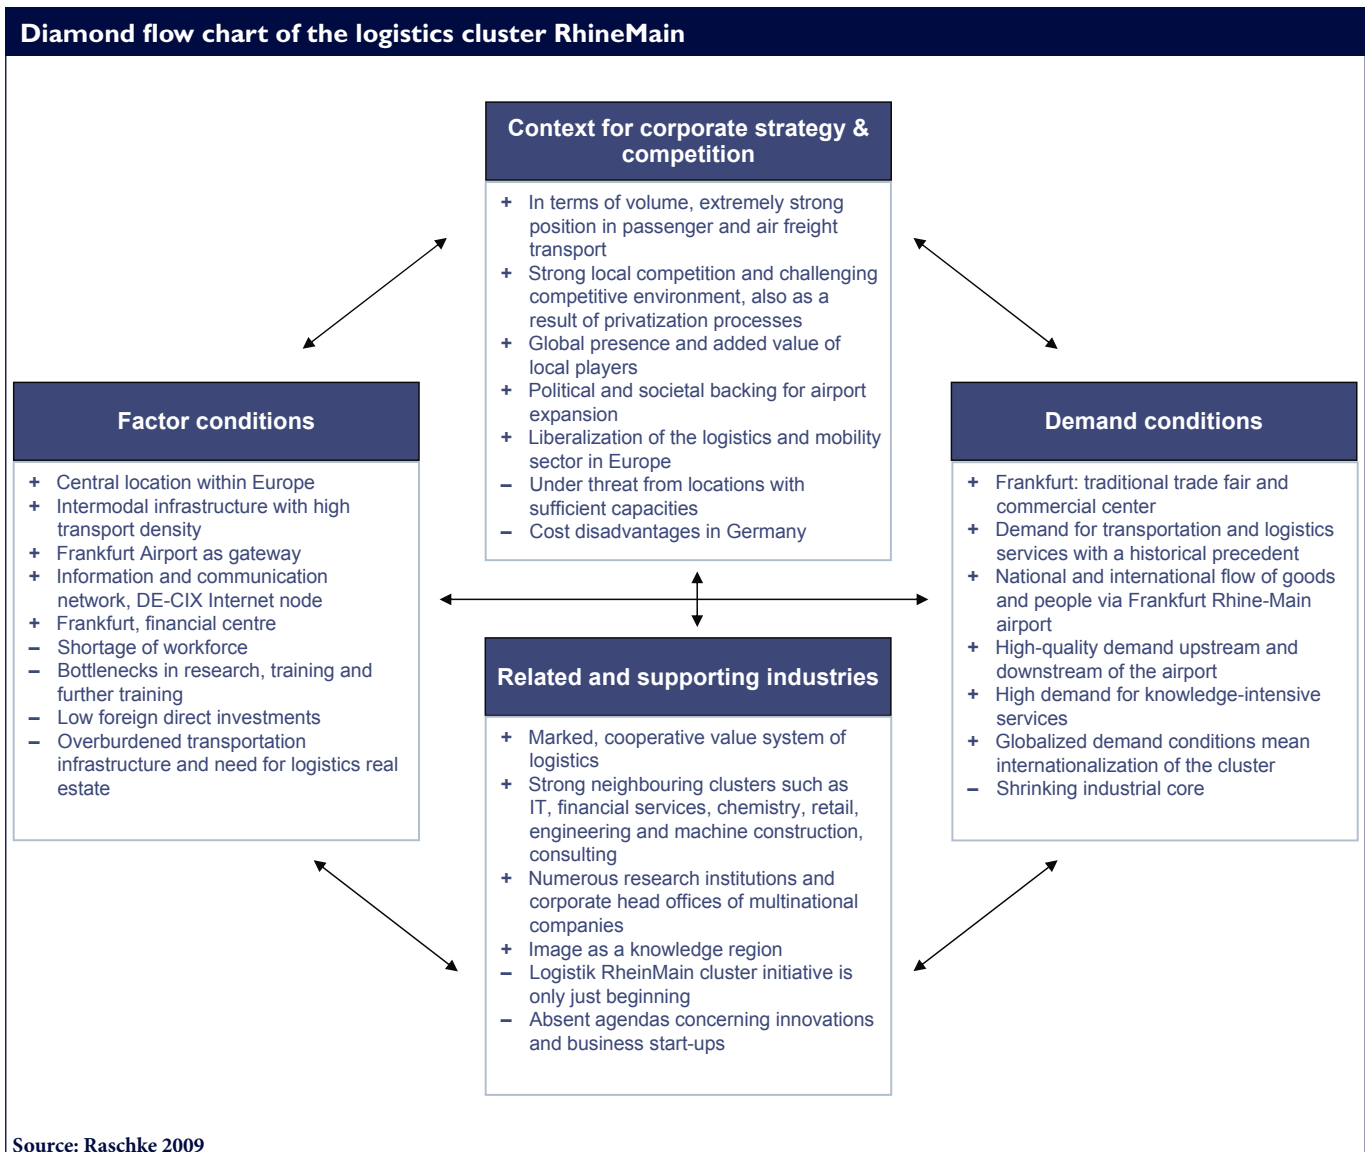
Diamond flow chart of the logistics cluster RhineMain

Context for corporate strategy & competition

+ In terms of volume, extremely strong position in passenger and air freight transport
+ Strong local competition and challenging competitive environment, also as a result of privatization processes
+ Global presence and added value of local players
+ Political and societal backing for airport expansion
+ Liberalization of the logistics and mobility sector in Europe
– Under threat from locations with sufficient capacities
– Cost disadvantages in Germany

Factor conditions

+ Central location within Europe
+ Intermodal infrastructure with high transport density
+ Frankfurt Airport as gateway
+ Information and communication network, DE-CIX Internet node
+ Frankfurt, financial centre
– Shortage of workforce
– Bottlenecks in research, training and further training
– Low foreign direct investments
– Overburdened transportation infrastructure and need for logistics real estate

Demand conditions

+ Frankfurt: traditional trade fair and commercial center
+ Demand for transportation and logistics services with a historical precedent
+ National and international flow of goods and people via Frankfurt Rhine-Main airport
+ High-quality demand upstream and downstream of the airport
+ High demand for knowledge-intensive services
+ Globalized demand conditions mean internationalization of the cluster
– Shrinking industrial core

Related and supporting industries

+ Marked, cooperative value system of logistics
+ Strong neighbouring clusters such as IT, financial services, chemistry, retail, engineering and machine construction, consulting
+ Numerous research institutions and corporate head offices of multinational companies
+ Image as a knowledge region
– Logistik RheinMain cluster initiative is only just beginning
– Absent agendas concerning innovations and business start-ups

Source: Raschke 2009